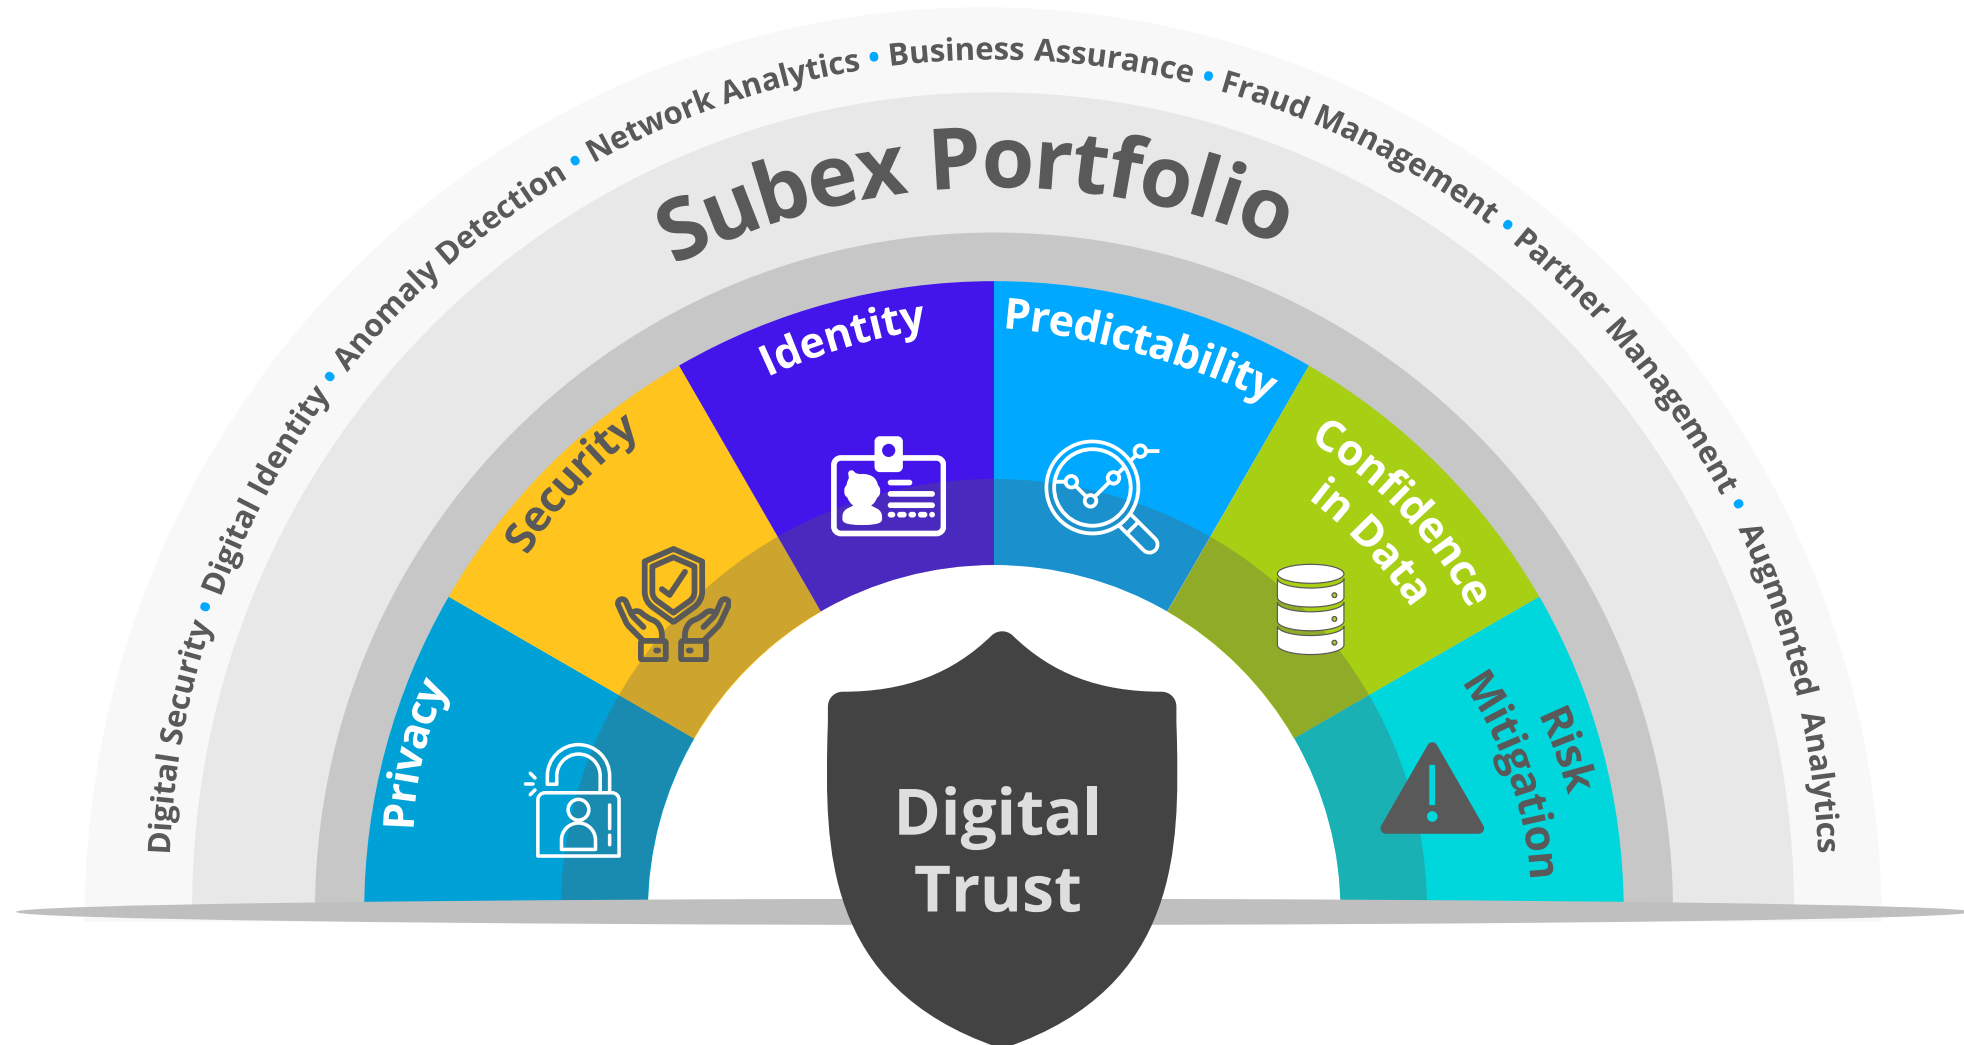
Digital Security • Digital Identity • Anomaly Detection • Network Analytics • Business Assurance • Fraud Management • Partner Management • Augmented Analytics

Subex Portfolio

Privacy

Security

Identity

Predictability

Confidence in Data

Risk Mitigation

Digital Trust